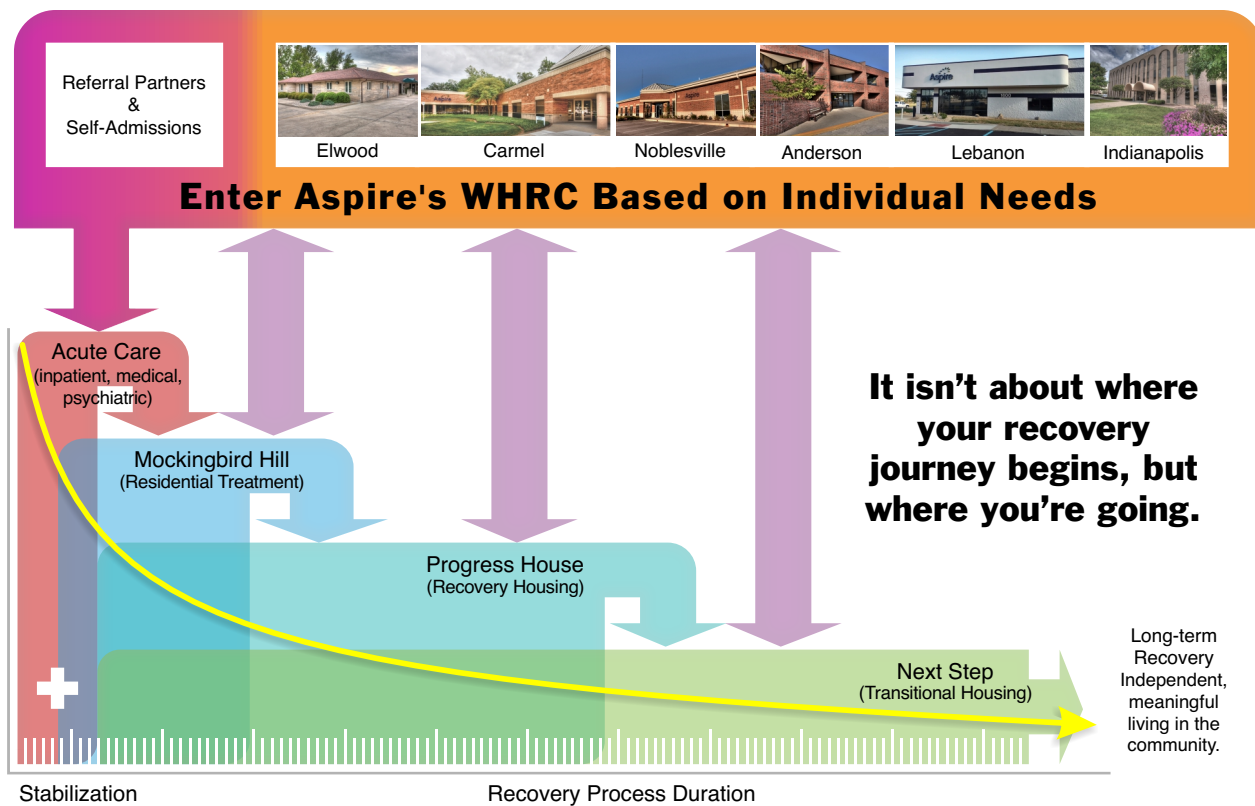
Referral Partners
&
Self-Admissions

Elwood

Carmel

Noblesville

Anderson

Lebanon

Indianapolis

Enter Aspire's WHRC Based on Individual Needs

Acute Care
(inpatient, medical, psychiatric)

Mockingbird Hill
(Residential Treatment)

Progress House
(Recovery Housing)

Next Step
(Transitional Housing)

It isn't about where your recovery journey begins, but where you're going.

Long-term Recovery Independent, meaningful living in the community.

Stabilization

Recovery Process Duration